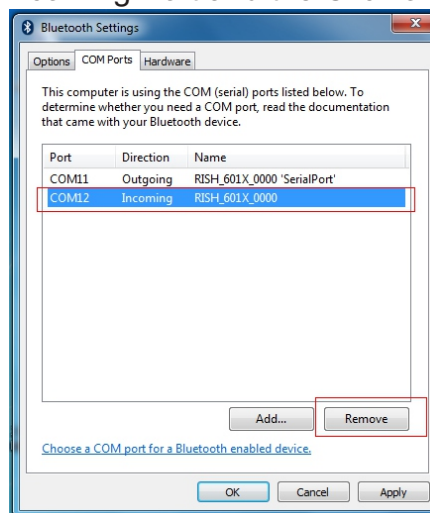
Bluetooth Settings

Options | COM Ports | Hardware

This computer is using the COM (serial) ports listed below. To determine whether you need a COM port, read the documentation that came with your Bluetooth device.

| Port | Direction | Name |
|---|---|---|
| COM11 | Outgoing | RISH_601X_0000 'SerialPort' |
| COM12 | Incoming | RISH_601X_0000 |

Add... | Remove

Choose a COM port for a Bluetooth enabled device.

OK | Cancel | Apply